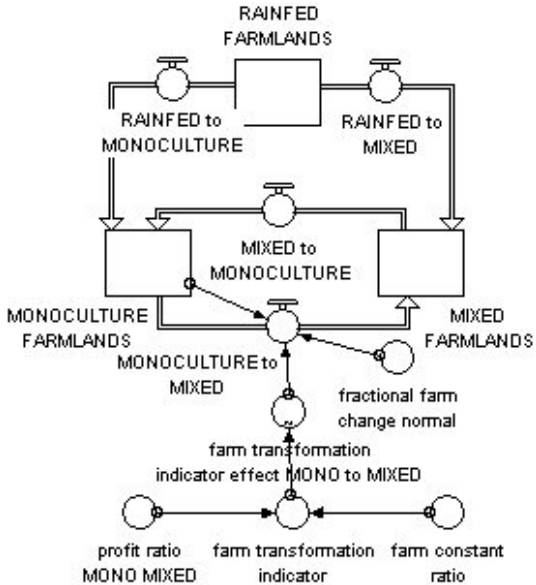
RAINFED FARMLANDS

RAINFED to MONOCULTURE

RAINFED to MIXED

MIXED to MONOCULTURE

MONOCULTURE FARMLANDS

MIXED FARMLANDS

MONOCULTURE to MIXED

fractional farm change normal

farm transformation indicator effect MONO to MIXED

profit ratio MONO MIXED

farm transformation indicator

farm constant ratio